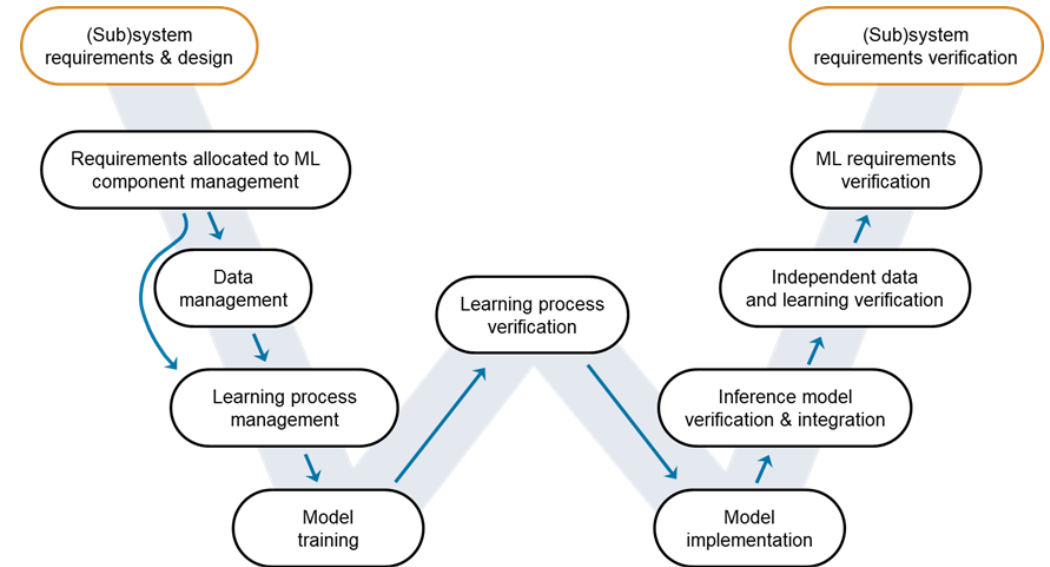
(Sub)system requirements & design

Requirements allocated to ML component management

Data management

Learning process management

Model training

Learning process verification

Model implementation

Inference model verification & integration

Independent data and learning verification

ML requirements verification

(Sub)system requirements verification